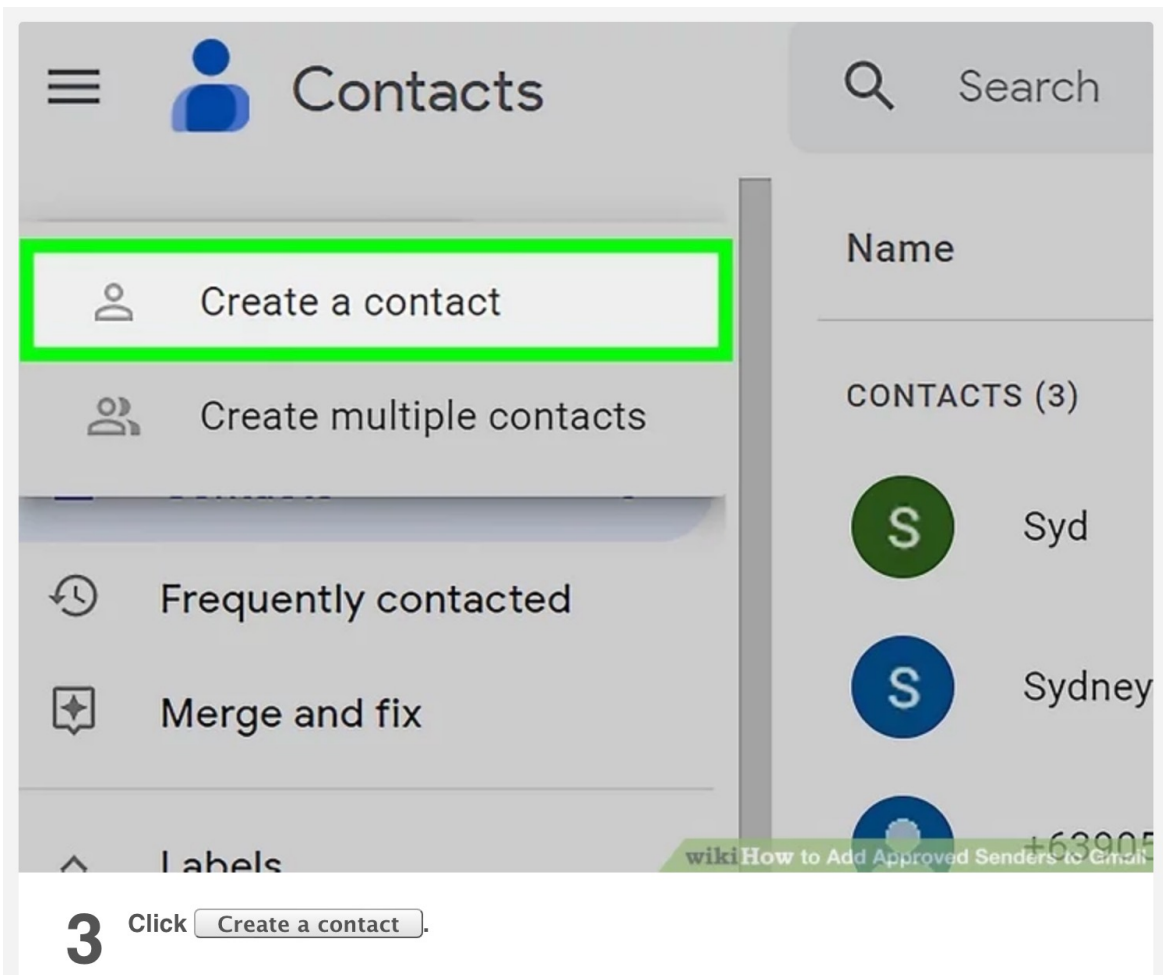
Contacts

Search

Create a contact

Create multiple contacts

Name

CONTACTS (3)

S Syd

S Sydney

+63905

Frequently contacted

Merge and fix

Labels

wikiHow to Add Approved Senders to Gmail

3 Click Create a contact.